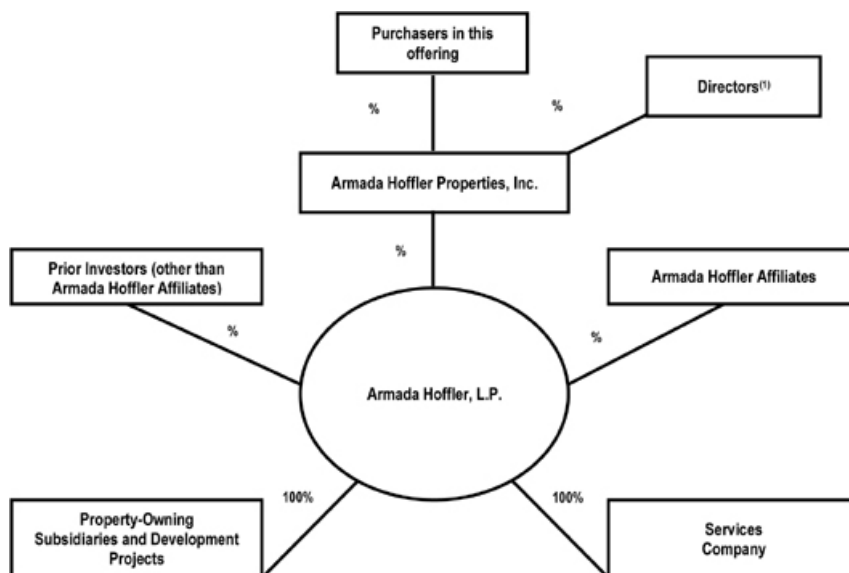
Purchasers in this offering

%

%

Directors$^{(1)}$

Armada Hoffler Properties, Inc.

%

Prior Investors (other than Armada Hoffler Affiliates)

Armada Hoffler Affiliates

%

%

Armada Hoffler, L.P.

100%

100%

Property-Owning Subsidiaries and Development Projects

Services Company